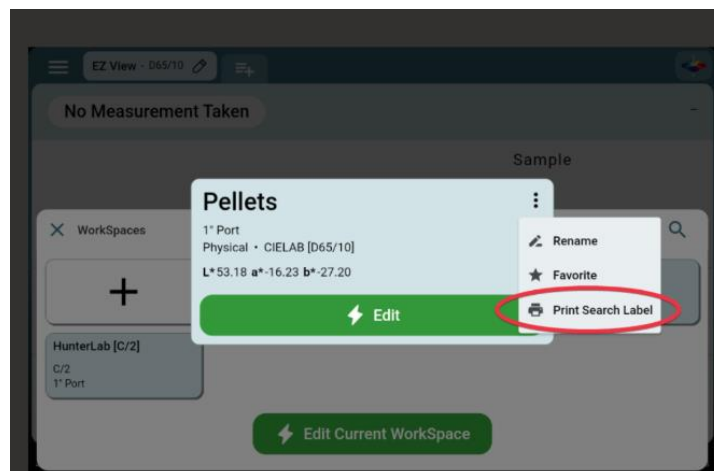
EZ View - D65/10

No Measurement Taken

Sample

WorkSpaces

+

HunterLab [C/2]
C/2
1" Port

Pellets
1" Port
Physical • CIELAB [D65/10]
L* 53.18 a* -16.23 b* -27.20

Edit

Rename
Favorite
Print Search Label

Edit Current WorkSpace